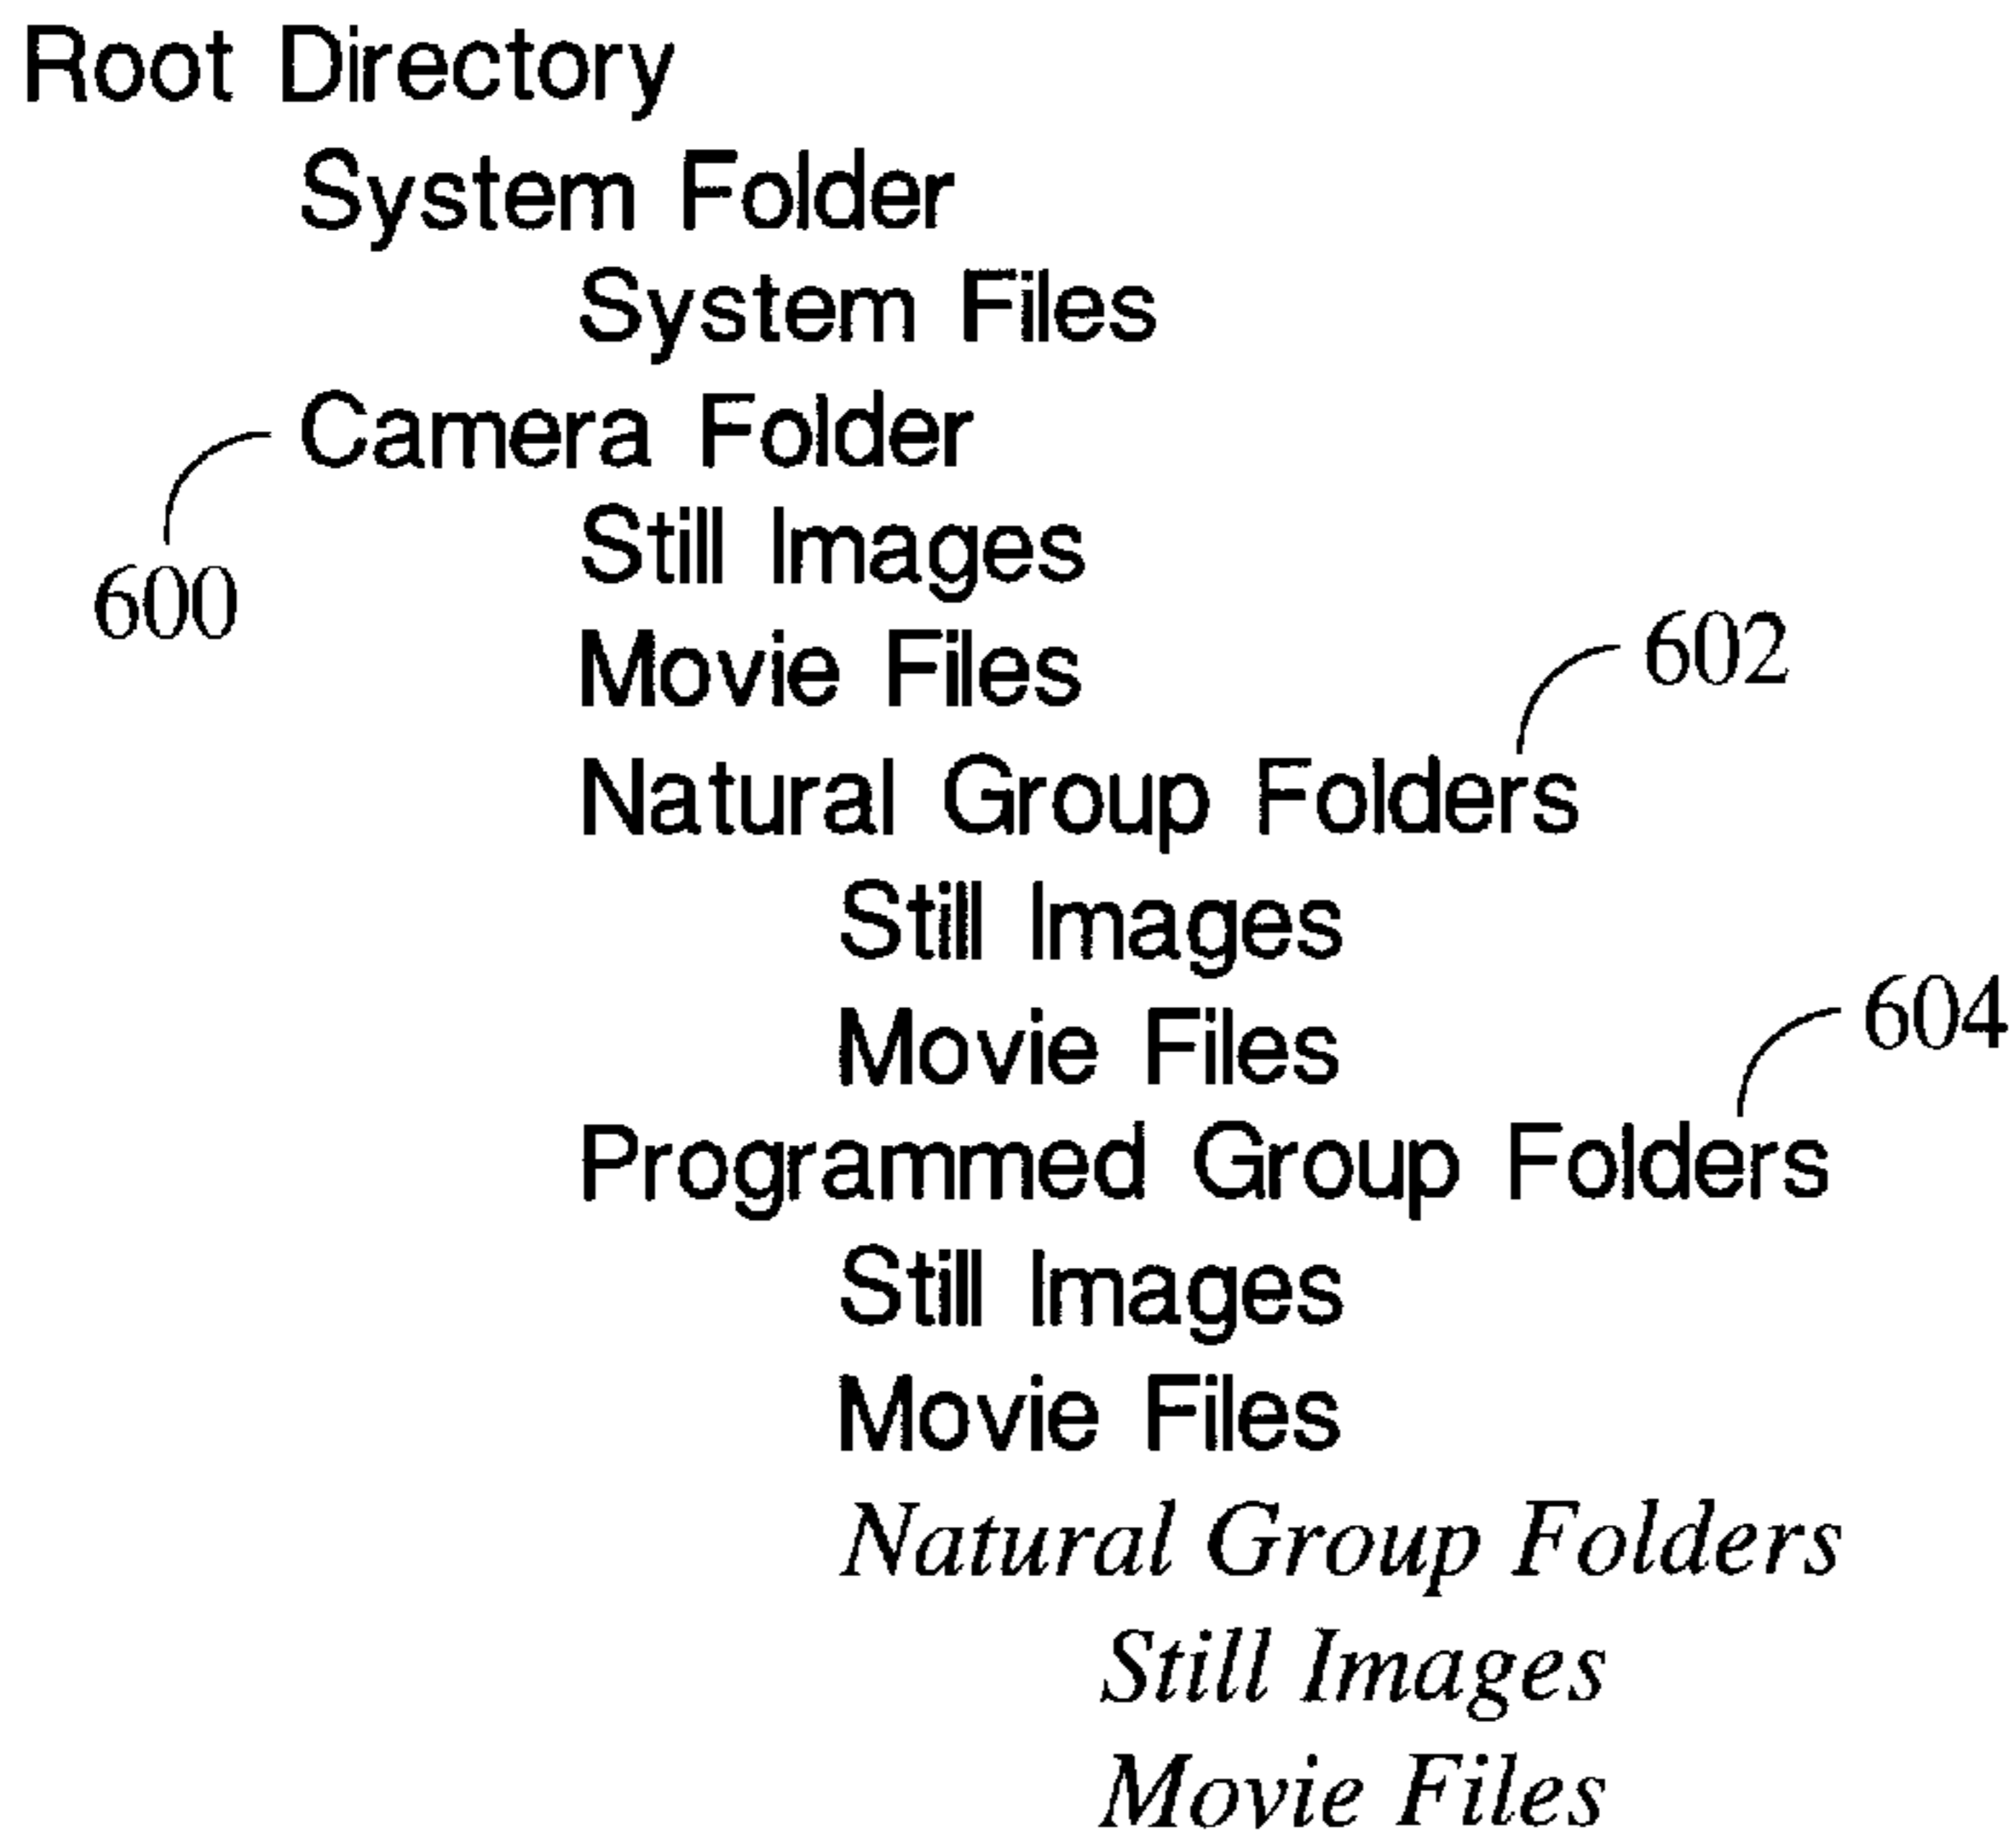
Root Directory
System Folder
System Files
Camera Folder
600
Still Images
Movie Files
602
Natural Group Folders
Still Images
Movie Files
604
Programmed Group Folders
Still Images
Movie Files
*Natural Group Folders*
*Still Images*
*Movie Files*